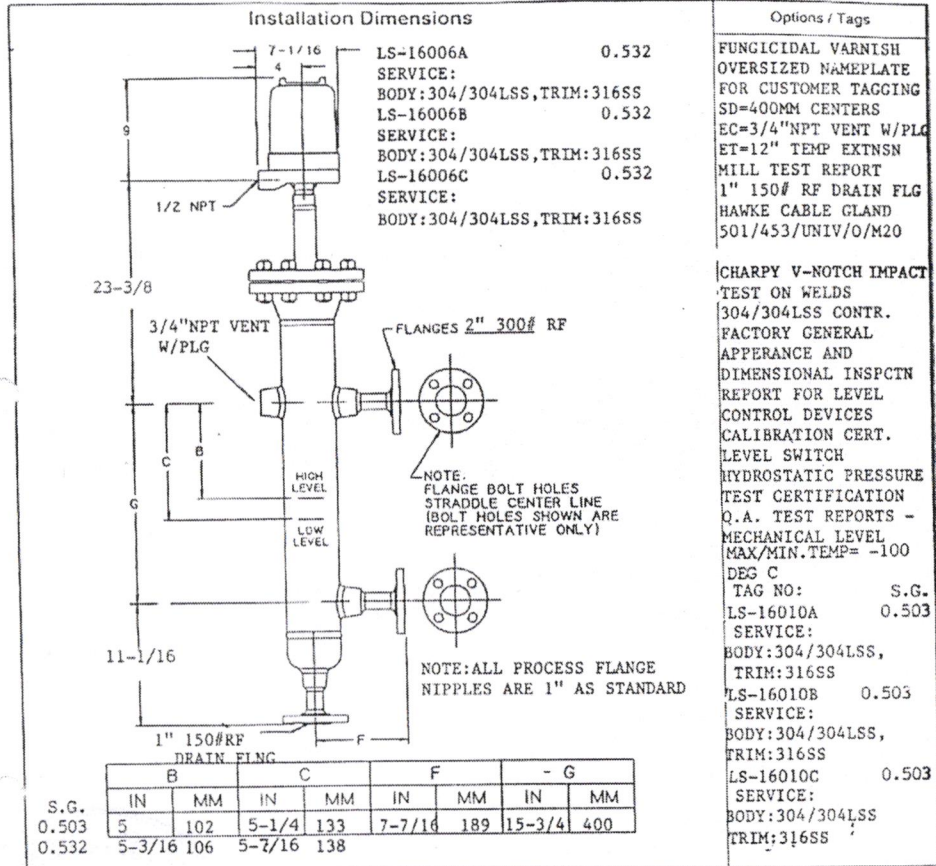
Installation Dimensions

7-1/16
4
9
1/2 NPT
23-3/8
11-1/16

LS-16006A 0.532
SERVICE:
BODY:304/304LSS,TRIM:316SS
LS-16006B 0.532
SERVICE:
BODY:304/304LSS,TRIM:316SS
LS-16006C 0.532
SERVICE:
BODY:304/304LSS,TRIM:316SS

3/4"NPT VENT W/PLG
FLANGES 2" 300# RF
C
B
G
HIGH LEVEL
LOW LEVEL
NOTE. FLANGE BOLT HOLES STRADDLE CENTER LINE (BOLT HOLES SHOWN ARE REPRESENTATIVE ONLY)

NOTE:ALL PROCESS FLANGE NIPPLES ARE 1" AS STANDARD

1" 150#RF DRAIN FLNG
F

| | B | | C | | F | | - G | |
|---|---|---|---|---|---|---|---|---|
| S.G. | IN | MM | IN | MM | IN | MM | IN | MM |
| 0.503 | 5 | 102 | 5-1/4 | 133 | 7-7/16 | 189 | 15-3/4 | 400 |
| 0.532 | 5-3/16 | 106 | 5-7/16 | 138 | | | | |

Options / Tags

FUNGICIDAL VARNISH
OVERSIZED NAMEPLATE FOR CUSTOMER TAGGING
SD=400MM CENTERS
EC=3/4"NPT VENT W/PLG
ET=12" TEMP EXTNSN
MILL TEST REPORT
1" 150# RF DRAIN FLG
HAWKE CABLE GLAND 501/453/UNIV/O/M20

CHARPY V-NOTCH IMPACT TEST ON WELDS
304/304LSS CONTR.
FACTORY GENERAL APPERANCE AND DIMENSIONAL INSPCTN REPORT FOR LEVEL CONTROL DEVICES
CALIBRATION CERT. LEVEL SWITCH
HYDROSTATIC PRESSURE TEST CERTIFICATION
Q.A. TEST REPORTS - MECHANICAL LEVEL
MAX/MIN.TEMP= -100 DEG C
TAG NO: S.G.
LS-16010A 0.503
SERVICE:
BODY:304/304LSS,
TRIM:316SS
LS-16010B 0.503
SERVICE:
BODY:304/304LSS,
TRIM:316SS
LS-16010C 0.503
SERVICE:
BODY:304/304LSS
TRIM:316SS